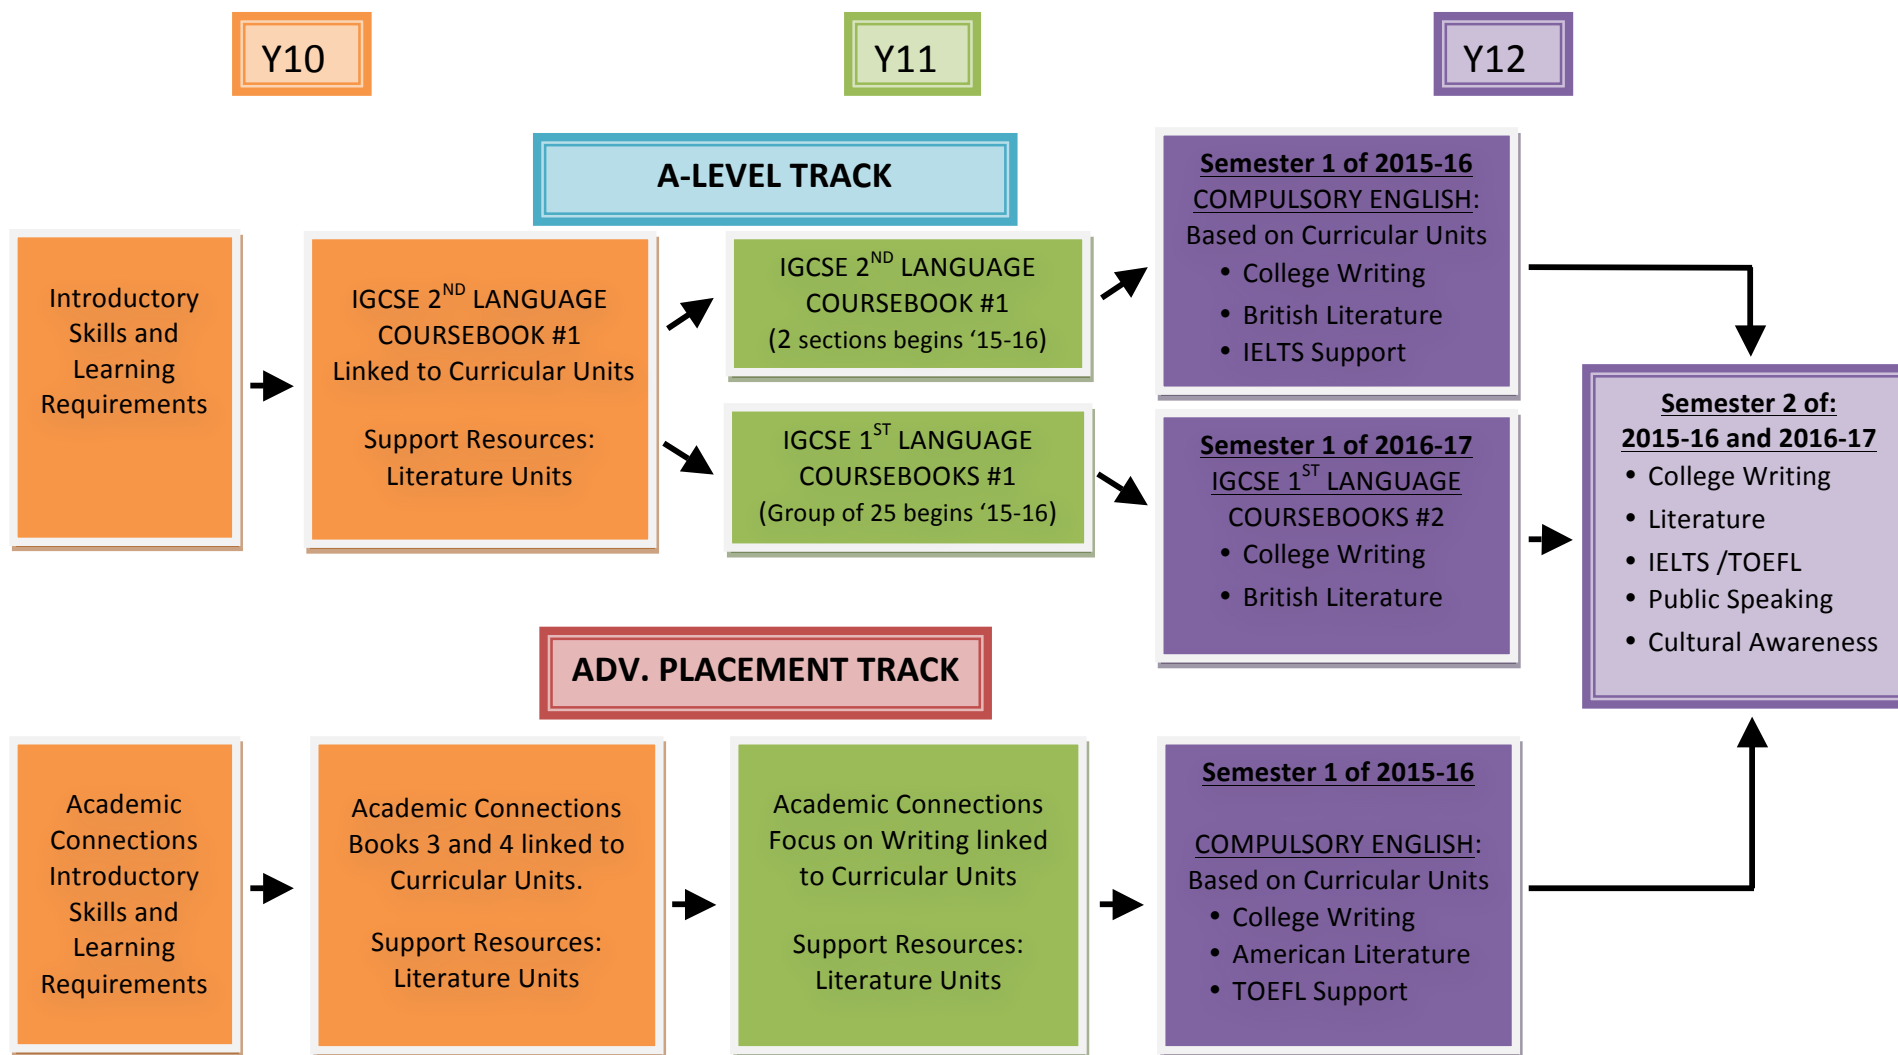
Y10

Y11

Y12

A-LEVEL TRACK

Introductory Skills and Learning Requirements

IGCSE $2^{ND}$ LANGUAGE COURSEBOOK #1 Linked to Curricular Units

Support Resources: Literature Units

IGCSE $2^{ND}$ LANGUAGE COURSEBOOK #1 (2 sections begins '15-16)

IGCSE $1^{ST}$ LANGUAGE COURSEBOOKS #1 (Group of 25 begins '15-16)

Semester 1 of 2015-16
COMPULSORY ENGLISH:
Based on Curricular Units
• College Writing
• British Literature
• IELTS Support

Semester 1 of 2016-17
IGCSE $1^{ST}$ LANGUAGE
COURSEBOOKS #2
• College Writing
• British Literature

Semester 2 of:
2015-16 and 2016-17
• College Writing
• Literature
• IELTS /TOEFL
• Public Speaking
• Cultural Awareness

ADV. PLACEMENT TRACK

Academic Connections Introductory Skills and Learning Requirements

Academic Connections Books 3 and 4 linked to Curricular Units.

Support Resources: Literature Units

Academic Connections Focus on Writing linked to Curricular Units

Support Resources: Literature Units

Semester 1 of 2015-16

COMPULSORY ENGLISH:
Based on Curricular Units
• College Writing
• American Literature
• TOEFL Support